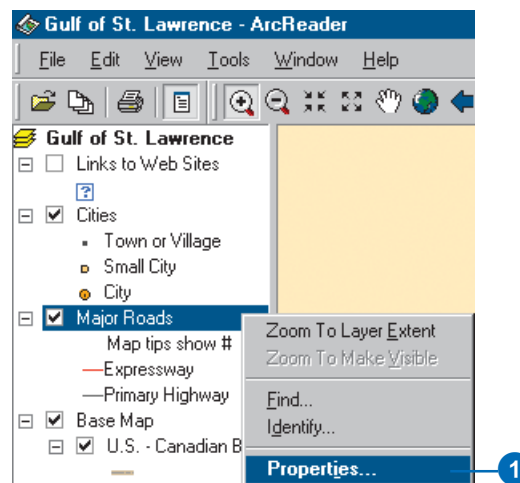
Gulf of St. Lawrence - ArcReader

File Edit View Tools Window Help

Gulf of St. Lawrence

Links to Web Sites

Cities

Town or Village

Small City

City

Major Roads

Map tips show #

Expressway

Primary Highway

Base Map

U.S. - Canadian B

Zoom To Layer Extent

Zoom To Make Visible

Find...

Identify...

Properties...

1